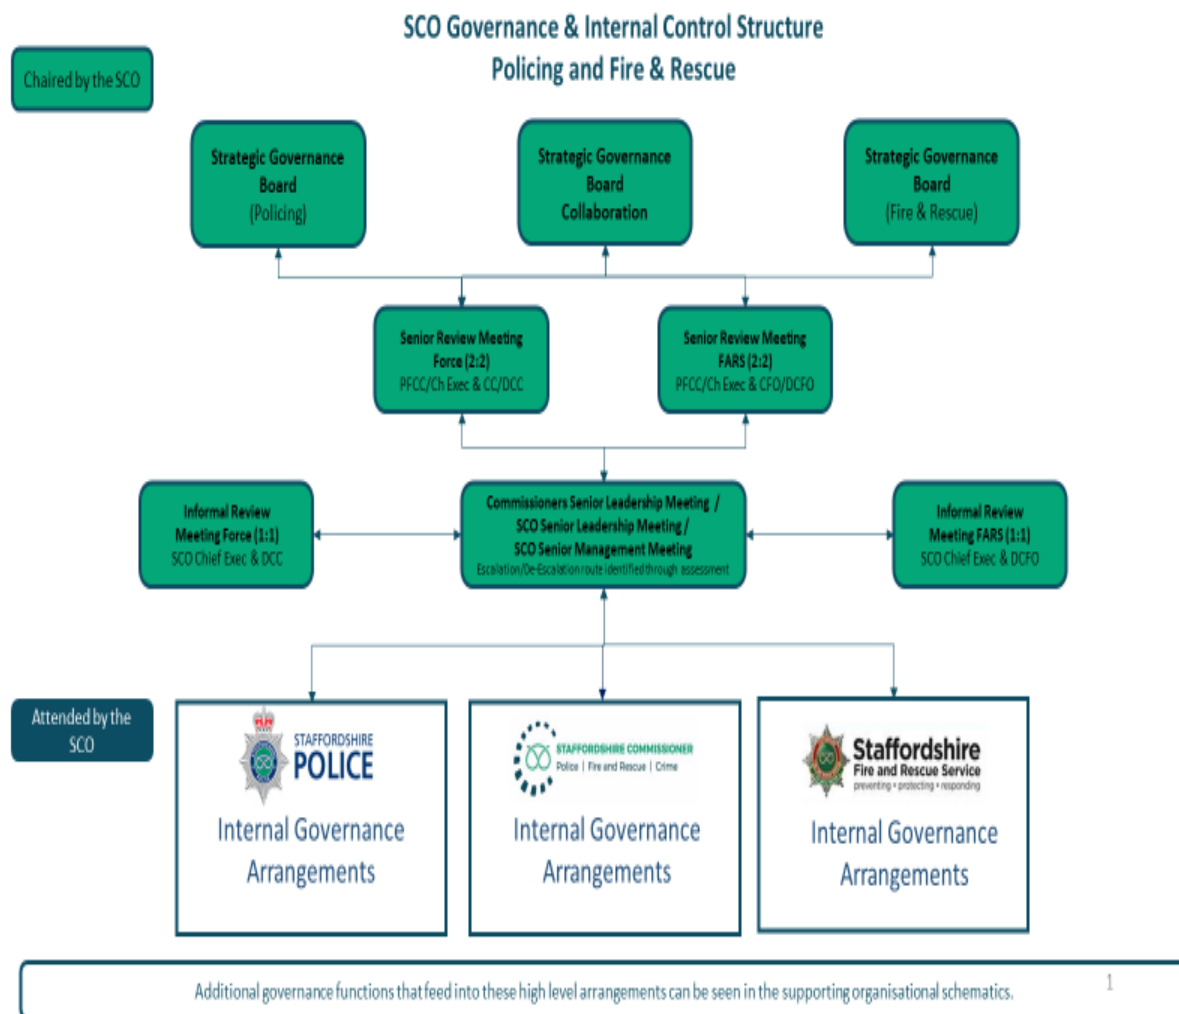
SCO Governance & Internal Control Structure
Policing and Fire & Rescue

Chaired by the SCO

Strategic Governance Board (Policing)

Strategic Governance Board Collaboration

Strategic Governance Board (Fire & Rescue)

Senior Review Meeting Force (2:2) PFCC/Ch Exec & CC/DCC

Senior Review Meeting FARS (2:2) PFCC/Ch Exec & CFO/DCFO

Informal Review Meeting Force (1:1) SCO Chief Exec & DCC

Commissioners Senior Leadership Meeting / SCO Senior Leadership Meeting / SCO Senior Management Meeting
Escalation/De-Escalation route identified through assessment

Informal Review Meeting FARS (1:1) SCO Chief Exec & DCFO

Attended by the SCO

STAFFORDSHIRE POLICE
Internal Governance Arrangements

STAFFORDSHIRE COMMISSIONER
Police | Fire and Rescue | Crime
Internal Governance Arrangements

Staffordshire Fire and Rescue Service
preventing • protecting • responding
Internal Governance Arrangements

Additional governance functions that feed into these high level arrangements can be seen in the supporting organisational schematics.

1